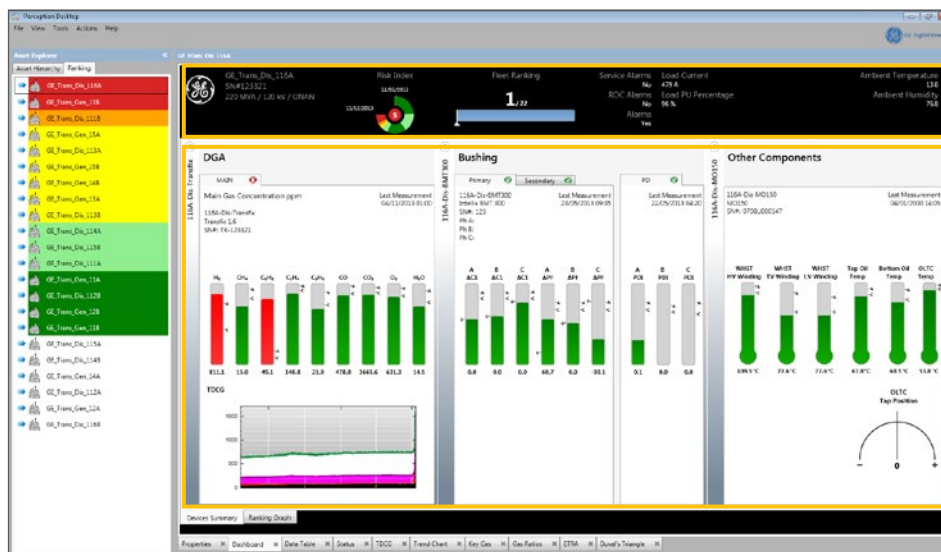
Perception Desktop

File View Tools Actions Help

GE Digital Energy

Asset Explorer

Asset Hierarchy Ranking

GE_Trans_Dis_116A
GE_Trans_Gen_13B
GE_Trans_Dis_111B
GE_Trans_Gen_15A
GE_Trans_Dis_113A
GE_Trans_Gen_15B
GE_Trans_Gen_16B
GE_Trans_Gen_15A
GE_Trans_Dis_113B
GE_Trans_Dis_114A
GE_Trans_Dis_115B
GE_Trans_Dis_111A
GE_Trans_Gen_11A
GE_Trans_Dis_112B
GE_Trans_Gen_12B
GE_Trans_Gen_13B
GE_Trans_Dis_115A
GE_Trans_Dis_114B
GE_Trans_Gen_14A
GE_Trans_Dis_112A
GE_Trans_Gen_12A
GE_Trans_Dis_116B

GE Trans Dis 116A

GE_Trans_Dis_116A
SN#123321
220 MVA / 120 kV / ONAN

Risk Index
11/02/2013
11/12/2013
5

Fleet Ranking
1/22

Service Alarms No
ROC Alarms No
Alarms Yes

Load Current 479 A
Load PU Percentage 96 %

Ambient Temperature 13.0
Ambient Humidity 76.0

DGA

MAIN

Main Gas Concentration ppm

Last Measurement 06/11/2013 01:00

116A-Dis-Transfix
Transfix 1.6
SN#: TX-123321

$H_2$ $CH_4$ $C_2H_2$ $C_2H_4$ $C_2H_6$ CO $CO_2$ $O_2$ $H_2O$

811.1 15.0 49.1 148.8 21.9 478.8 3665.6 611.3 14.5

TDCG

1500
1000
500
0

116A-Dis-Transfix

Bushing

Primary Secondary

116A-Dis-BMT300
Intellix BMT 300
SN#: 123
Ph A:
Ph B:
Ph C:

Last Measurement 20/09/2013 08:20

A AC1 B AC1 C AC1 A APF B APF C APF

0.0 0.0 0.0 60.7 0.0 93.1

PD

Last Measurement 22/09/2013 08:20

A PDI B PDI C PDI

0.1 0.0 0.0

116A-Dis-BMT300

Other Components

116A-Dis-MO150
MO150
SN#: 0738_000147

Last Measurement 06/01/2000 14:09

WHST HV Winding WHST TV Winding WHST LV Winding Top Oil Temp Bottom Oil Temp OLTC Temp

109.5 °C 72.6 °C 72.6 °C 67.8 °C 69.5 °C 51.8 °C

OLTC
Tap Position

- 0 +

116A-Dis-MO150

Devices Summary Ranking Graph

Properties Dashboard Data Table Status TDCG Trend Chart Key Gas Gas Ratios ETRA Duval's Triangle